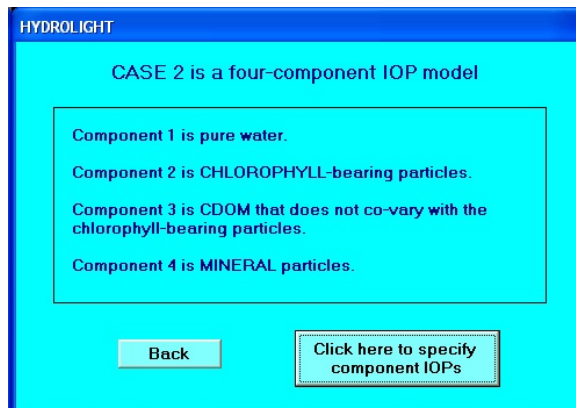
HYDROLIGHT

CASE 2 is a four-component IOP model

Component 1 is pure water.

Component 2 is CHLOROPHYLL-bearing particles.

Component 3 is CDOM that does not co-vary with the chlorophyll-bearing particles.

Component 4 is MINERAL particles.

Back

Click here to specify component IOPs